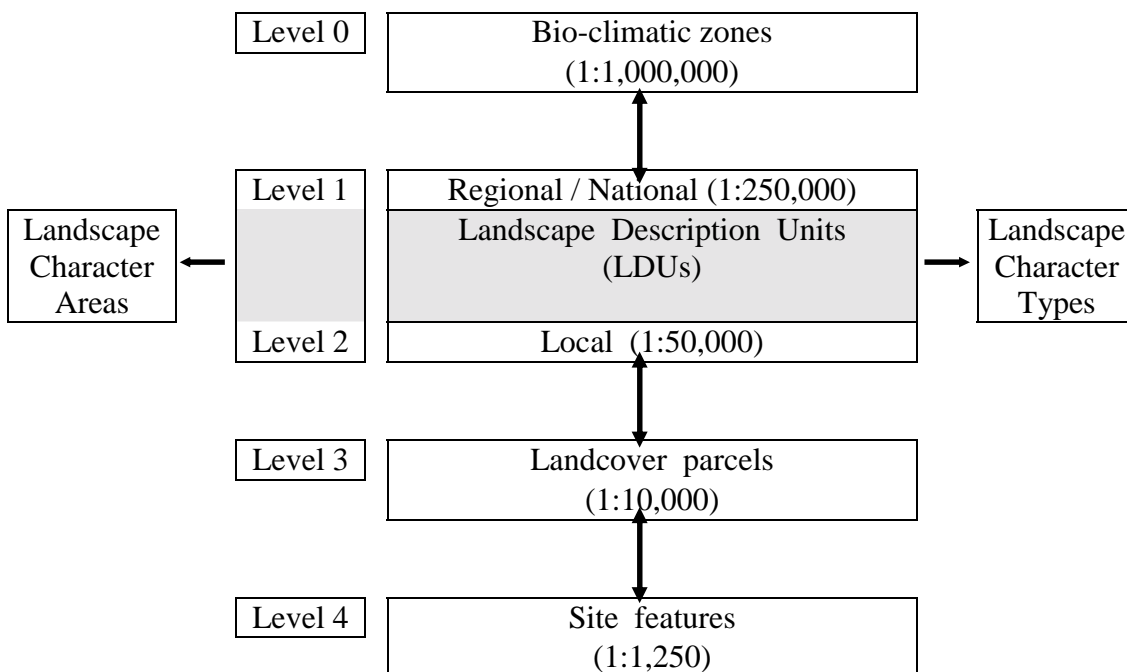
Level 0

Bio-climatic zones (1:1,000,000)

Level 1

Regional / National (1:250,000)

Landscape Character Areas

Landscape Description Units (LDUs)

Landscape Character Types

Level 2

Local (1:50,000)

Level 3

Landcover parcels (1:10,000)

Level 4

Site features (1:1,250)